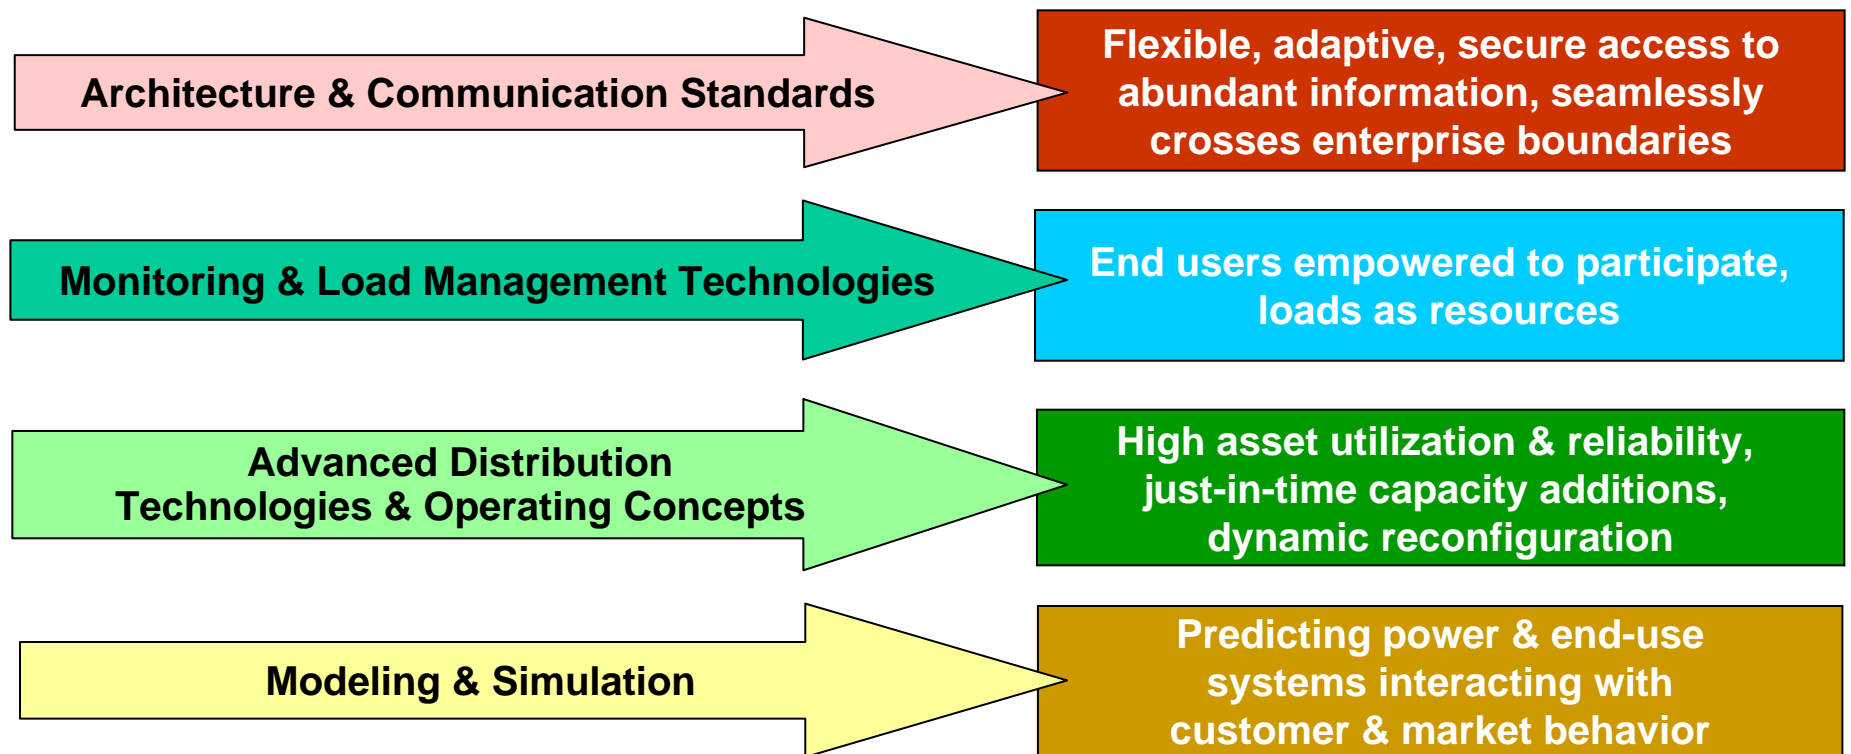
Architecture & Communication Standards

Flexible, adaptive, secure access to abundant information, seamlessly crosses enterprise boundaries

Monitoring & Load Management Technologies

End users empowered to participate, loads as resources

Advanced Distribution Technologies & Operating Concepts

High asset utilization & reliability, just-in-time capacity additions, dynamic reconfiguration

Modeling & Simulation

Predicting power & end-use systems interacting with customer & market behavior